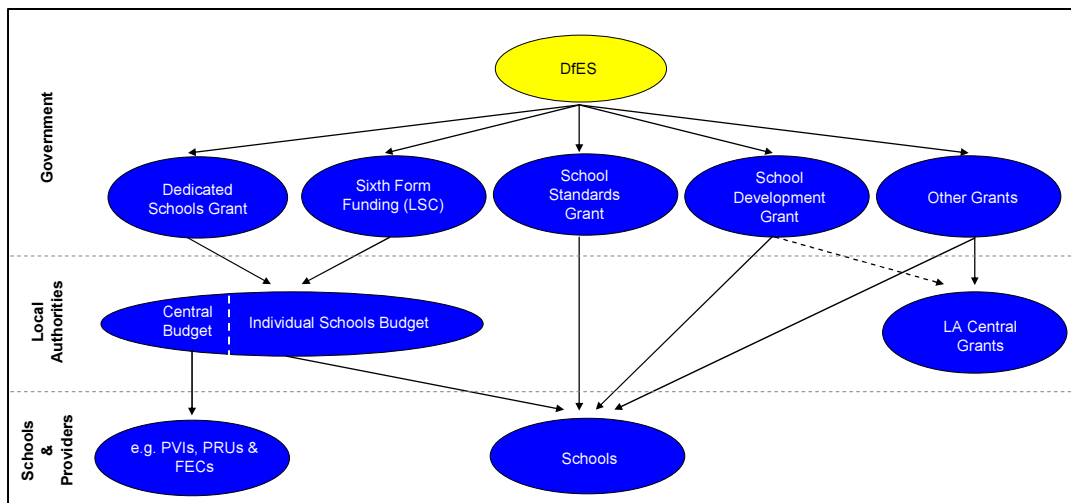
Government

DfES

Dedicated Schools Grant

Sixth Form Funding (LSC)

School Standards Grant

School Development Grant

Other Grants

Local Authorities

Central Budget

Individual Schools Budget

LA Central Grants

Schools & Providers

e.g. PVIs, PRUs & FECs

Schools